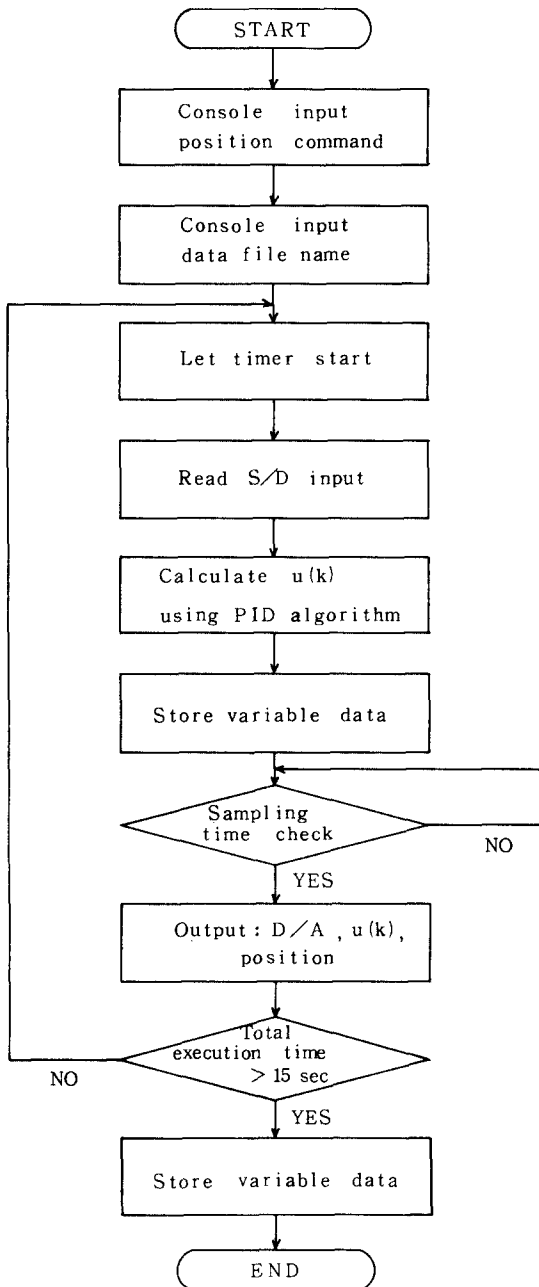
START

Console input position command

Console input data file name

Let timer start

Read S/D input

Calculate u(k) using PID algorithm

Store variable data

Sampling time check

NO

YES

Output: D/A, u(k), position

Total execution time > 15 sec

NO

YES

Store variable data

END